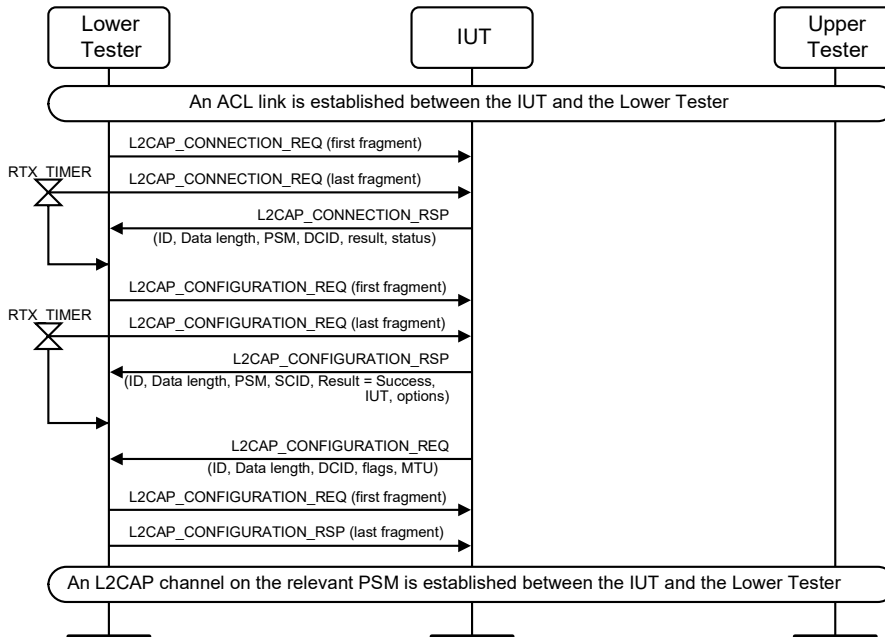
Lower Tester

IUT

Upper Tester

An ACL link is established between the IUT and the Lower Tester

L2CAP_CONNECTION_REQ (first fragment)

RTX_TIMER

L2CAP_CONNECTION_REQ (last fragment)

L2CAP_CONNECTION_RSP (ID, Data length, PSM, DCID, result, status)

L2CAP_CONFIGURATION_REQ (first fragment)

RTX_TIMER

L2CAP_CONFIGURATION_REQ (last fragment)

L2CAP_CONFIGURATION_RSP (ID, Data length, PSM, SCID, Result = Success, IUT, options)

L2CAP_CONFIGURATION_REQ (ID, Data length, DCID, flags, MTU)

L2CAP_CONFIGURATION_REQ (first fragment)

L2CAP_CONFIGURATION_RSP (last fragment)

An L2CAP channel on the relevant PSM is established between the IUT and the Lower Tester